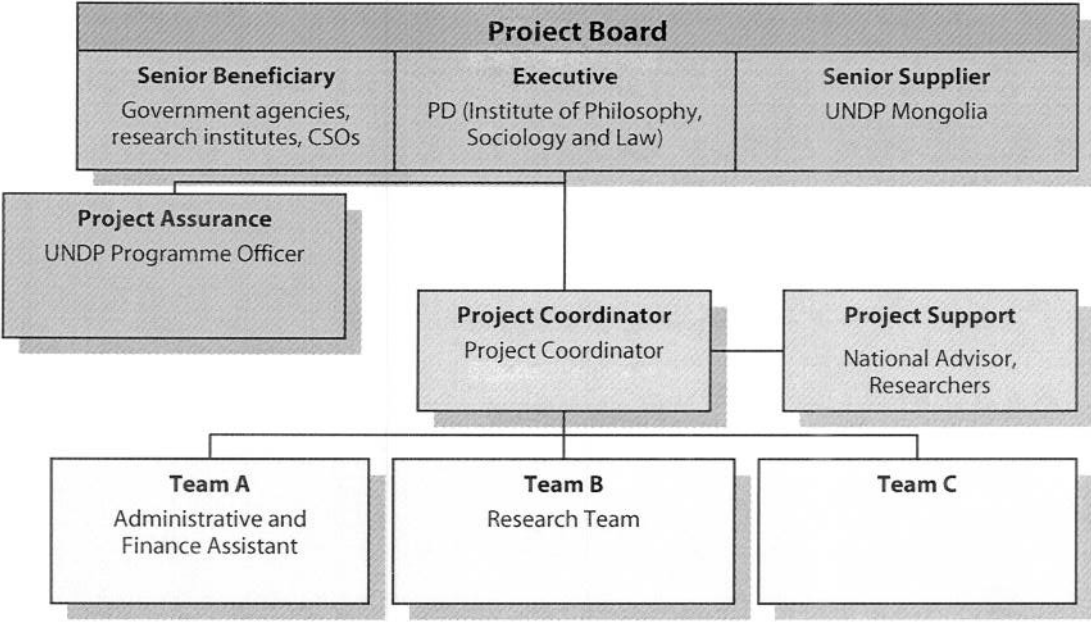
Project Board

Senior Beneficiary
Government agencies, research institutes, CSOs

Executive
PD (Institute of Philosophy, Sociology and Law)

Senior Supplier
UNDP Mongolia

Project Assurance
UNDP Programme Officer

Project Coordinator
Project Coordinator

Project Support
National Advisor, Researchers

Team A
Administrative and Finance Assistant

Team B
Research Team

Team C